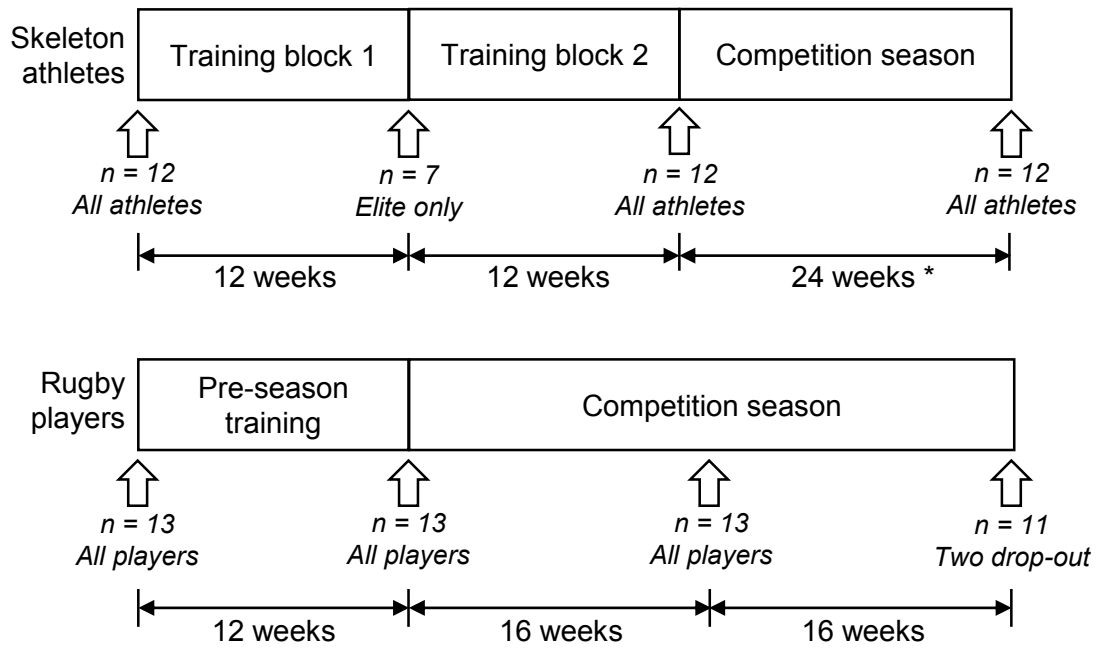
Skeleton athletes

Training block 1

Training block 2

Competition season

n = 12
All athletes

n = 7
Elite only

n = 12
All athletes

n = 12
All athletes

12 weeks

12 weeks

24 weeks *

Rugby players

Pre-season training

Competition season

n = 13
All players

n = 13
All players

n = 13
All players

n = 11
Two drop-out

12 weeks

16 weeks

16 weeks